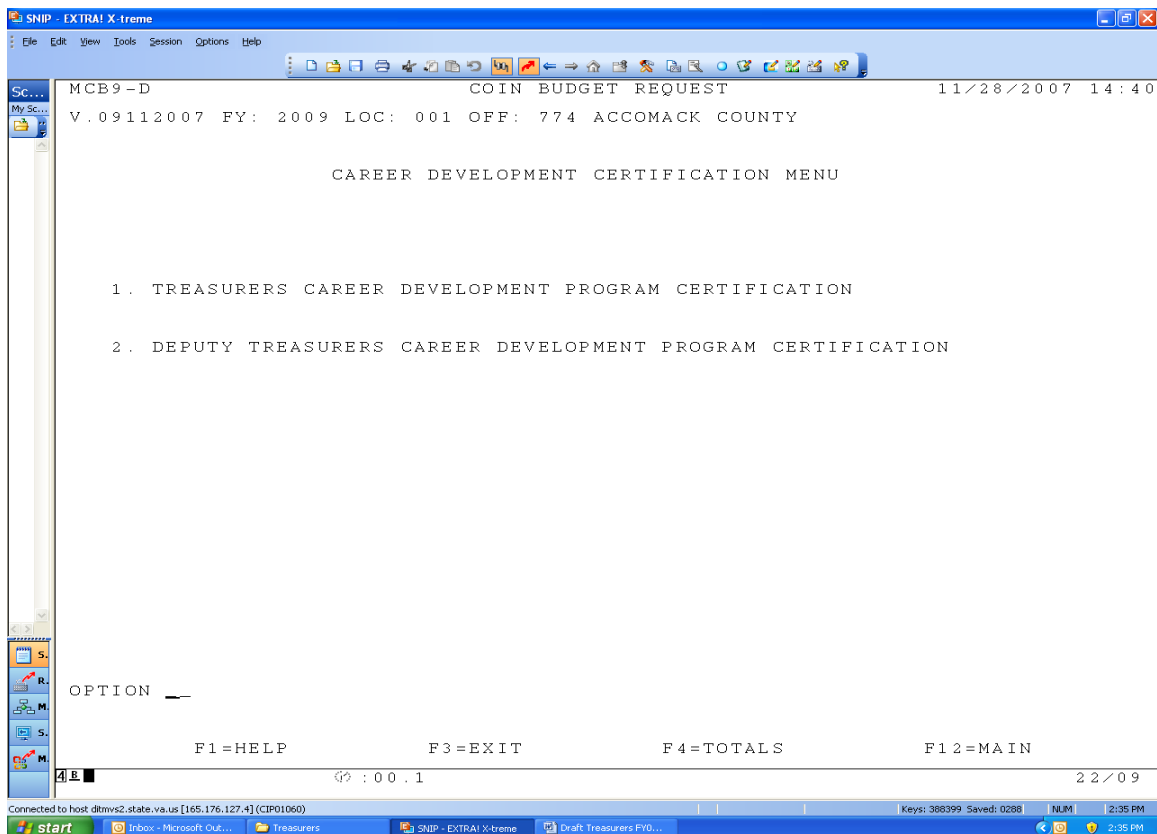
SNIP - EXTRA! X-treme

File Edit View Tools Session Options Help

Sc...
My Sc...

MCB9-D COIN BUDGET REQUEST 11/28/2007 14:40
V.09112007 FY: 2009 LOC: 001 OFF: 774 ACCOMACK COUNTY

CAREER DEVELOPMENT CERTIFICATION MENU

1. TREASURERS CAREER DEVELOPMENT PROGRAM CERTIFICATION

2. DEPUTY TREASURERS CAREER DEVELOPMENT PROGRAM CERTIFICATION

OPTION _

F1=HELP F3=EXIT F4=TOTALS F12=MAIN

4B :00.1 22/09

S.
R.
M.
S.
M.

Connected to host ditmvs2.state.va.us [165.176.127.4] (CIP01060)
Keys: 388399 Saved: 0288 NUM 2:35 PM

start Inbox - Microsoft Out... Treasurers SNIP - EXTRA! X-treme Draft Treasurers FY0... 2:35 PM